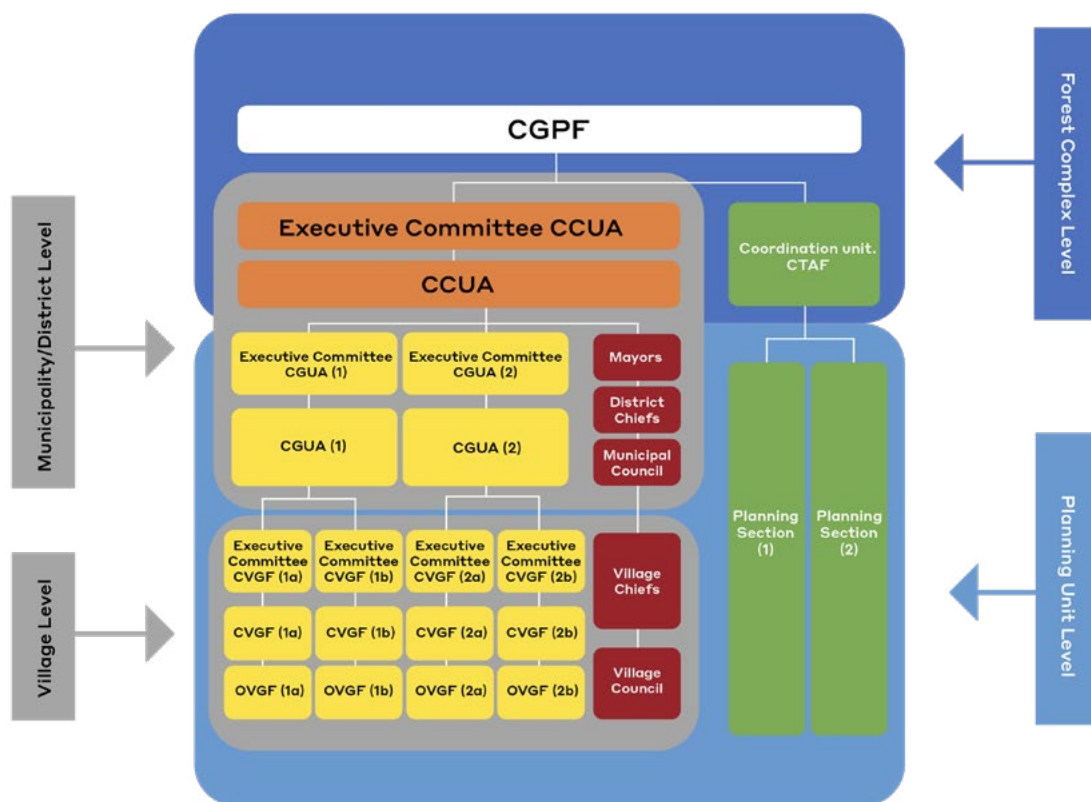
Municipality/District Level

Village Level

CGPF

Executive Committee CCUA

CCUA

Coordination unit. CTAF

Executive Committee CGUA (1)

Executive Committee CGUA (2)

Mayors

District Chiefs

Municipal Council

CGUA (1)

CGUA (2)

Executive Committee CVGF (1a)

Executive Committee CVGF (1b)

Executive Committee CVGF (2a)

Executive Committee CVGF (2b)

Village Chiefs

CVGF (1a)

CVGF (1b)

CVGF (2a)

CVGF (2b)

OVGF (1a)

OVGF (1b)

OVGF (2a)

OVGF (2b)

Village Council

Planning Section (1)

Planning Section (2)

Forest Complex Level

Planning Unit Level